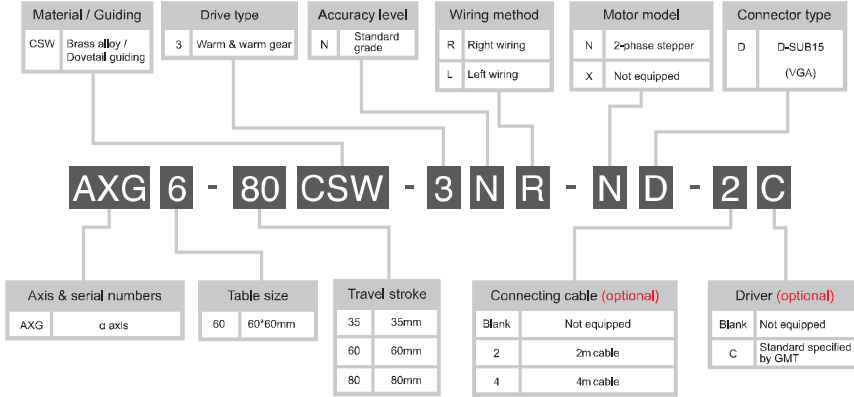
Material / Guiding

| CSW | Brass alloy / Dovetail guiding |
|---|---|

Drive type

| 3 | Warm & warm gear |
|---|---|

Accuracy level

| N | Standard grade |
|---|---|

Wiring method

| R | Right wiring |
|---|---|
| L | Left wiring |

Motor model

| N | 2-phase stepper |
|---|---|
| X | Not equipped |

Connector type

| D | D-SUB15 (VGA) |
|---|---|

AXG 6 - 80 CSW - 3 N R - N D - 2 C

Axis & serial numbers

| AXG | α axis |
|---|---|

Table size

| 60 | 60*60mm |
|---|---|

Travel stroke

| 35 | 35mm |
|---|---|
| 60 | 60mm |
| 80 | 80mm |

Connecting cable (optional)

| Blank | Not equipped |
|---|---|
| 2 | 2m cable |
| 4 | 4m cable |

Driver (optional)

| Blank | Not equipped |
|---|---|
| C | Standard specified by GMT |